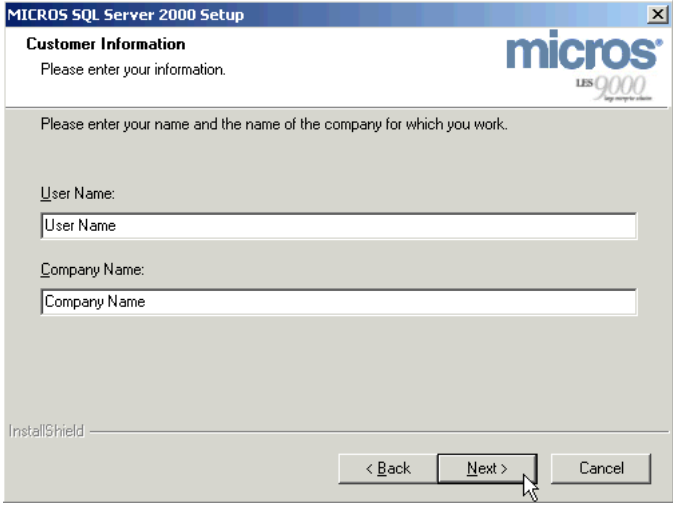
MICROS SQL Server 2000 Setup

Customer Information

Please enter your information.

micros

LES 9000

Please enter your name and the name of the company for which you work.

User Name:

User Name

Company Name:

Company Name

InstallShield

< Back

Next >

Cancel